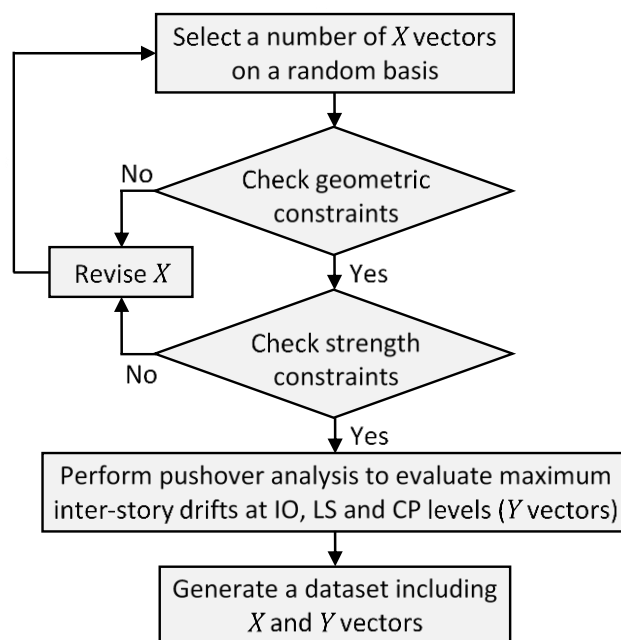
Select a number of $X$ vectors on a random basis

No

Check geometric constraints

Revise $X$

Yes

Check strength constraints

No

Yes

Perform pushover analysis to evaluate maximum inter-story drifts at IO, LS and CP levels ($Y$ vectors)

Generate a dataset including $X$ and $Y$ vectors